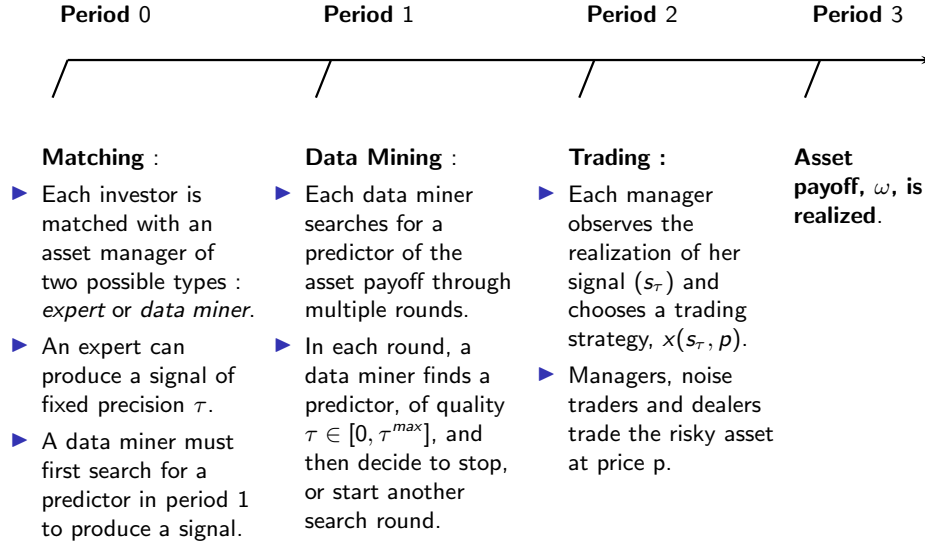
**Period** 0

**Matching** :

- Each investor is matched with an asset manager of two possible types : *expert* or *data miner*.
- An expert can produce a signal of fixed precision $\tau$.
- A data miner must first search for a predictor in period 1 to produce a signal.

**Period** 1

**Data Mining** :

- Each data miner searches for a predictor of the asset payoff through multiple rounds.
- In each round, a data miner finds a predictor, of quality $\tau \in [0, \tau^{max}]$, and then decide to stop, or start another search round.

**Period** 2

**Trading :**

- Each manager observes the realization of her signal $(s_\tau)$ and chooses a trading strategy, $x(s_\tau, p)$.
- Managers, noise traders and dealers trade the risky asset at price p.

**Period** 3

**Asset payoff,** $\omega$, **is realized**.